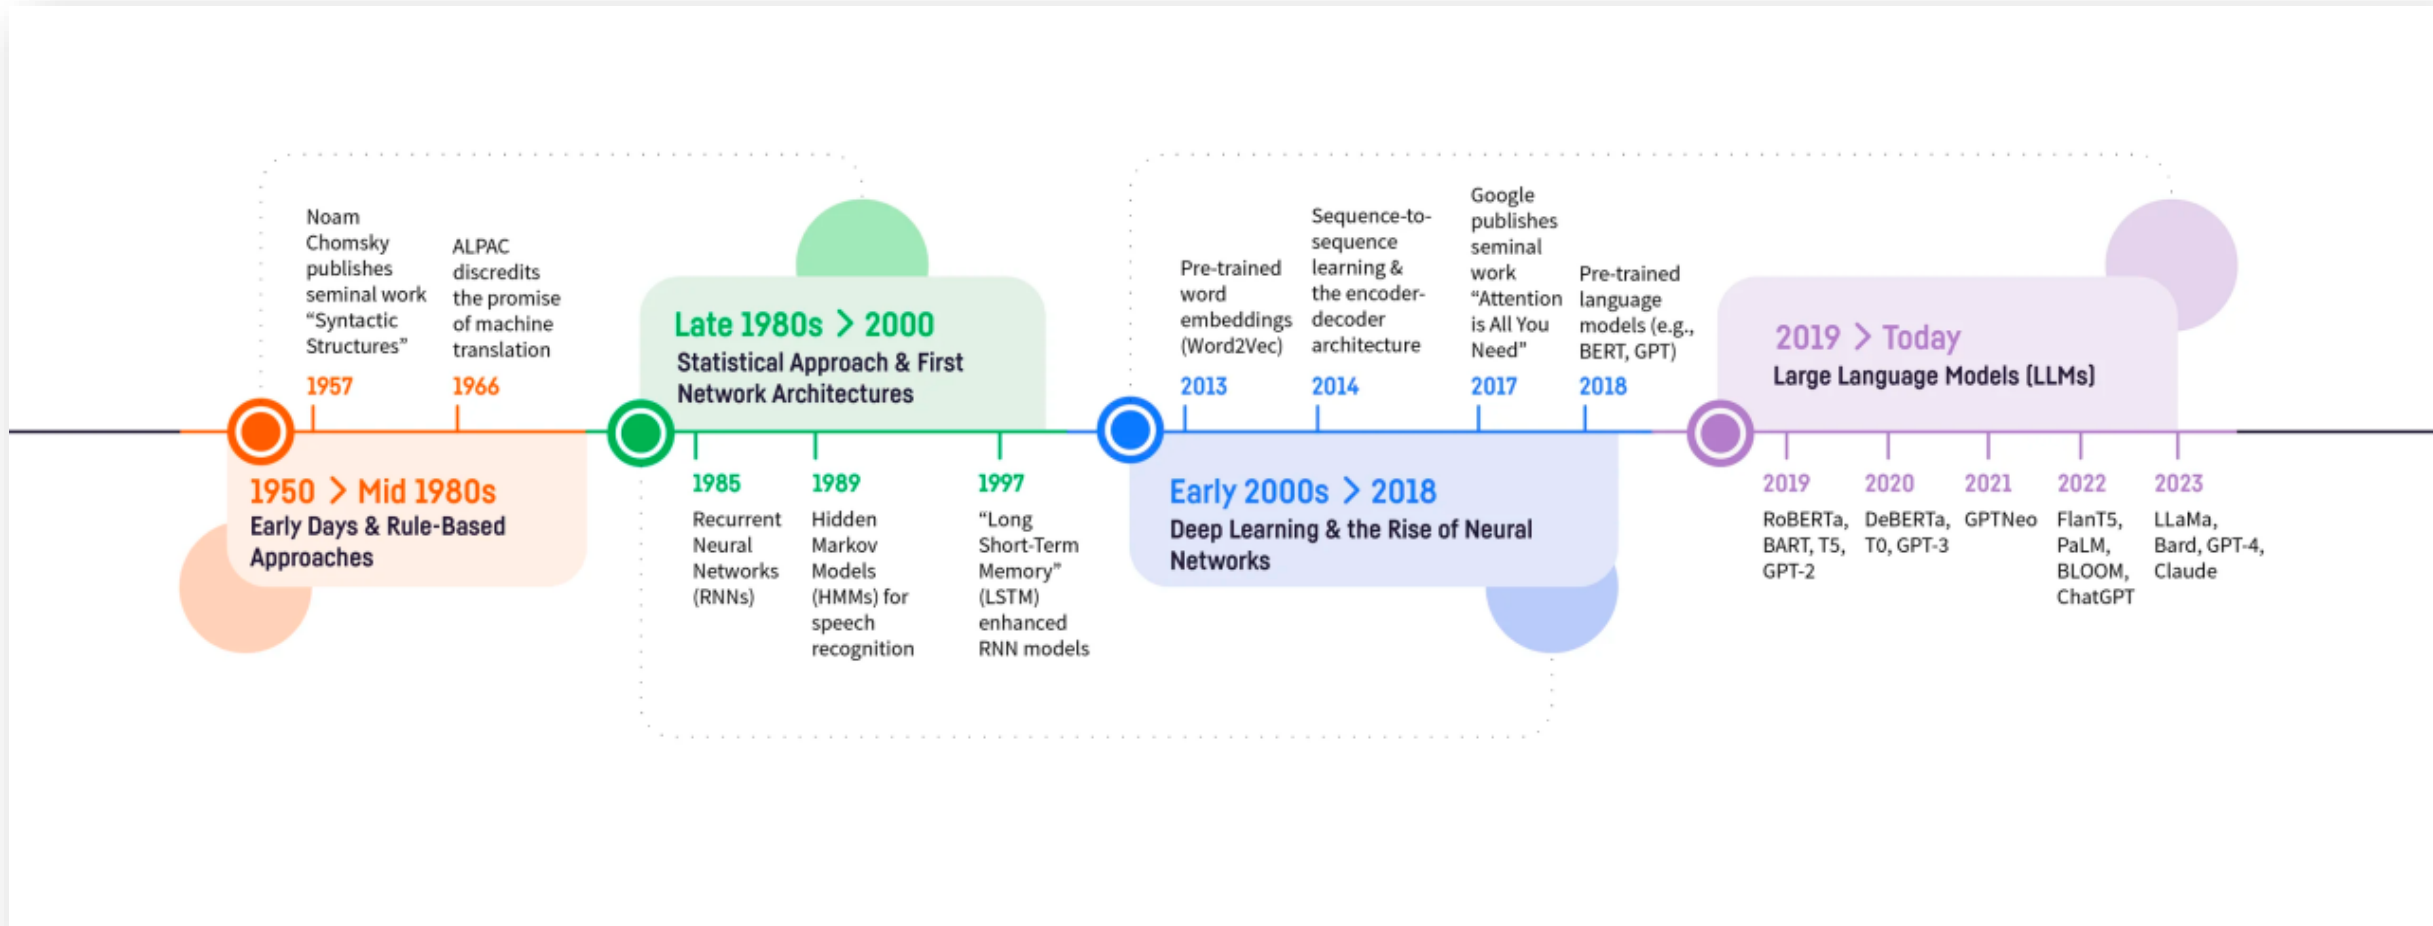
Noam Chomsky publishes seminal work "Syntactic Structures"
1957

ALPAC discredits the promise of machine translation
1966

1950 > Mid 1980s
Early Days & Rule-Based Approaches

Late 1980s > 2000
Statistical Approach & First Network Architectures

1985
Recurrent Neural Networks (RNNs)

1989
Hidden Markov Models (HMMs) for speech recognition

1997
"Long Short-Term Memory" (LSTM) enhanced RNN models

Pre-trained word embeddings (Word2Vec)
2013

Sequence-to-sequence learning & the encoder-decoder architecture
2014

Google publishes seminal work "Attention is All You Need"
2017

Pre-trained language models (e.g., BERT, GPT)
2018

Early 2000s > 2018
Deep Learning & the Rise of Neural Networks

2019 > Today
Large Language Models (LLMs)

2019
RoBERTa, BART, T5, GPT-2

2020
DeBERTa, T0, GPT-3

2021
GPTNeo

2022
FlanT5, PaLM, BLOOM, ChatGPT

2023
LLaMa, Bard, GPT-4, Claude